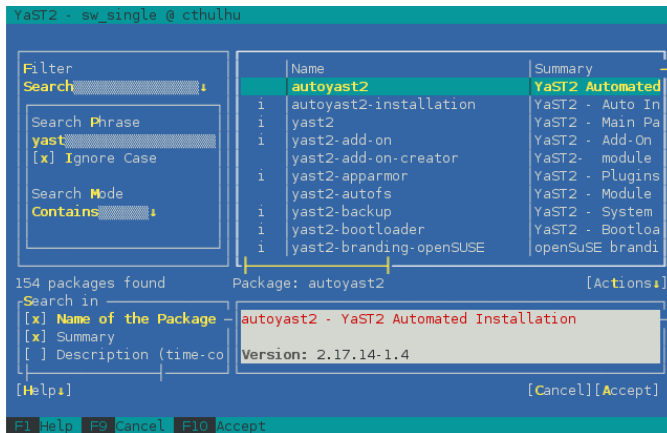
YaST2 - sw_single @ cthulhu

Filter
Search↓

Search Phrase
yast
[x] Ignore Case

Search Mode
Contains↓

| | Name | Summary |
|---|---|---|
| | autoyast2 | YaST2 Automated |
| i | autoyast2-installation | YaST2 - Auto In |
| i | yast2 | YaST2 - Main Pa |
| i | yast2-add-on | YaST2 - Add-On |
| | yast2-add-on-creator | YaST2- module |
| i | yast2-apparmor | YaST2 - Plugins |
| | yast2-autofs | YaST2 - Module |
| i | yast2-backup | YaST2 - System |
| i | yast2-bootloader | YaST2 - Bootloa |
| i | yast2-branding-openSUSE | openSuSE brandi |

154 packages found
Package: autoyast2
[Actions↓]

Search in
[x] Name of the Package
[x] Summary
[ ] Description (time-co

autoyast2 - YaST2 Automated Installation

Version: 2.17.14-1.4

[Help↓]
[Cancel][Accept]

F1 Help F9 Cancel F10 Accept